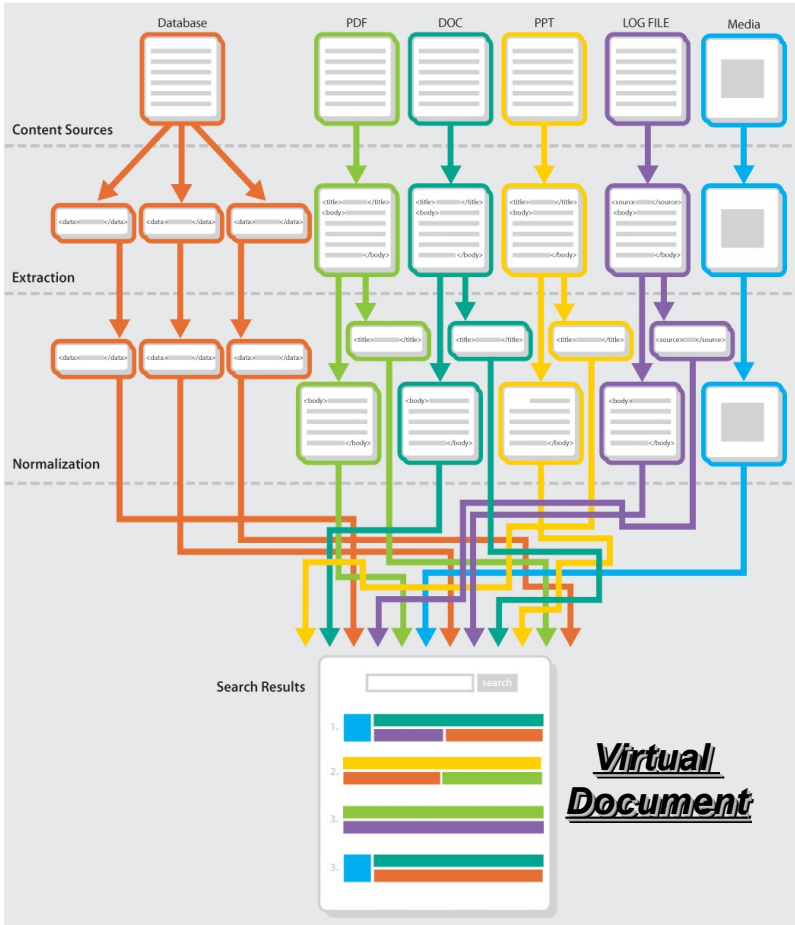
Database

PDF

DOC

PPT

LOG FILE

Media

Content Sources

<data> </data>

<data> </data>

<data> </data>

<title> </title>
<body>
</body>

<title> </title>
<body>
</body>

<title> </title>
<body>
</body>

<source> </source>
<body>
</body>

Extraction

<data> </data>

<data> </data>

<data> </data>

<title> </title>

<title> </title>

<title> </title>

<source> </source>

<body>
</body>

<body>
</body>

</body>

<body>
</body>

Normalization

Search Results

search

1.

2.

3.

3.

Virtual Document